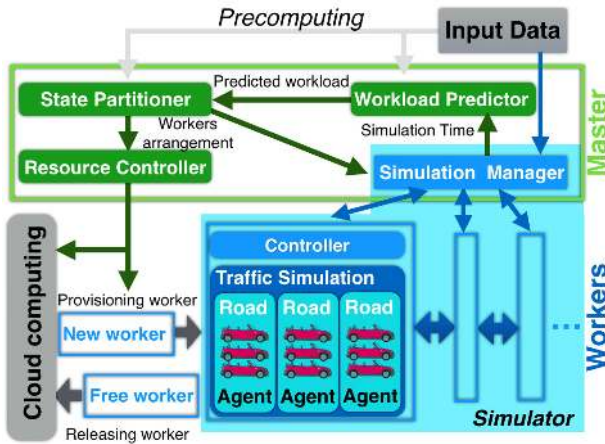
Precomputing

Input Data

Predicted workload

State Partitioner

Workload Predictor

Workers arrangement

Simulation Time

Master

Resource Controller

Simulation Manager

Cloud computing

Controller

Traffic Simulation

Workers

Provisioning worker

Road

Road

Road

New worker

...

Agent

Agent

Agent

Free worker

Simulator

Releasing worker